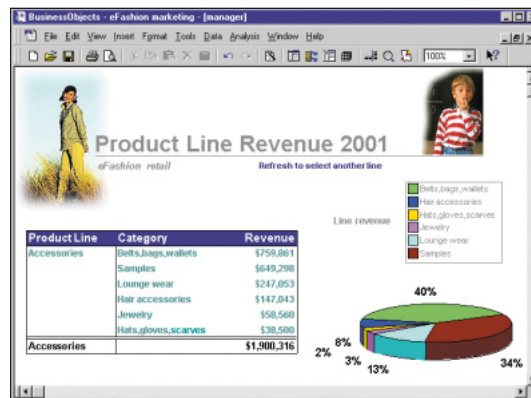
BusinessObjects - eFashion marketing - [manager]

File Edit View Insert Format Tools Data Analysis Window Help

100%

Product Line Revenue 2001

eFashion retail

Refresh to select another line

Belts,bags,wallets
Hair accessories
Hats,gloves,scarves
Jewelry
Lounge wear
Samples

Line revenue

| Product Line | Category | Revenue |
|---|---|---|
| Accessories | Belts,bags,wallets | $759,861 |
| | Samples | $649,298 |
| | Lounge wear | $247,053 |
| | Hair accessories | $147,043 |
| | Jewelry | $58,560 |
| | Hats,gloves,scarves | $38,500 |
| Accessories | | $1,900,316 |

40%

8%

2%

3%

13%

34%